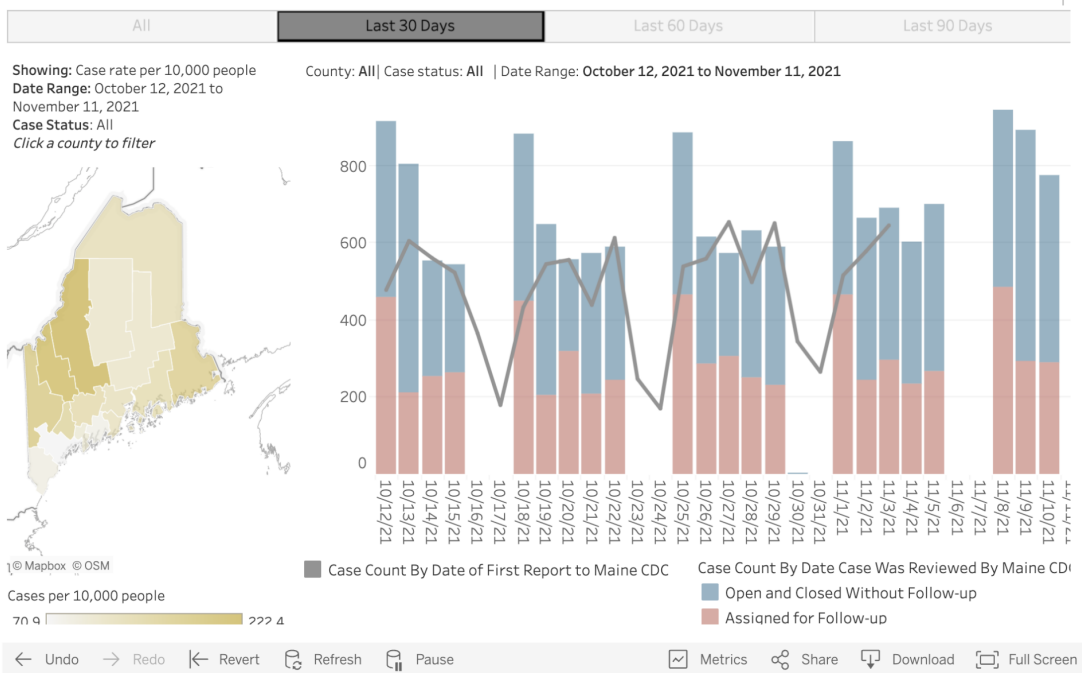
All | Last 30 Days | Last 60 Days | Last 90 Days

Showing: Case rate per 10,000 people
Date Range: October 12, 2021 to November 11, 2021
Case Status: All
Click a county to filter

County: All| Case status: All | Date Range: October 12, 2021 to November 11, 2021

800
600
400
200
0

10/12/21 10/13/21 10/14/21 10/15/21 10/16/21 10/17/21 10/18/21 10/19/21 10/20/21 10/21/21 10/22/21 10/23/21 10/24/21 10/25/21 10/26/21 10/27/21 10/28/21 10/29/21 10/30/21 10/31/21 11/1/21 11/2/21 11/3/21 11/4/21 11/5/21 11/6/21 11/7/21 11/8/21 11/9/21 11/10/21 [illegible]

© Mapbox © OSM

Cases per 10,000 people
70.9 222.4

Case Count By Date of First Report to Maine CDC

Case Count By Date Case Was Reviewed By Maine CD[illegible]
Open and Closed Without Follow-up
Assigned for Follow-up

Undo Redo Revert Refresh Pause Metrics Share Download Full Screen